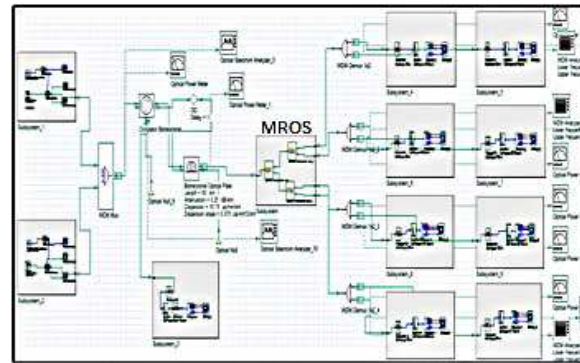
MROS

Subsystem_1

Subsystem_2

WDM Mux

Optical Spectrum Analyzer_1

Optical Power Meter

Optical Power Meter_1

Circulator Bidirectional

Bidirectional Optical Fiber
Length = 10 km
Attenuation = 0.2 dB/km
Dispersion = 16.75 ps/nm/km
Dispersion slope = 0.075 ps/nm²/km

Optical Null_3

Optical Spectrum Analyzer_10

Optical Null

Subsystem_3

Subsystem

WDM Demux 1x2

Subsystem_4

WDM Demux 1x2_1

Subsystem_5

WDM Demux 1x2_2

Subsystem_6

WDM Demux 1x2_3

Subsystem_7

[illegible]